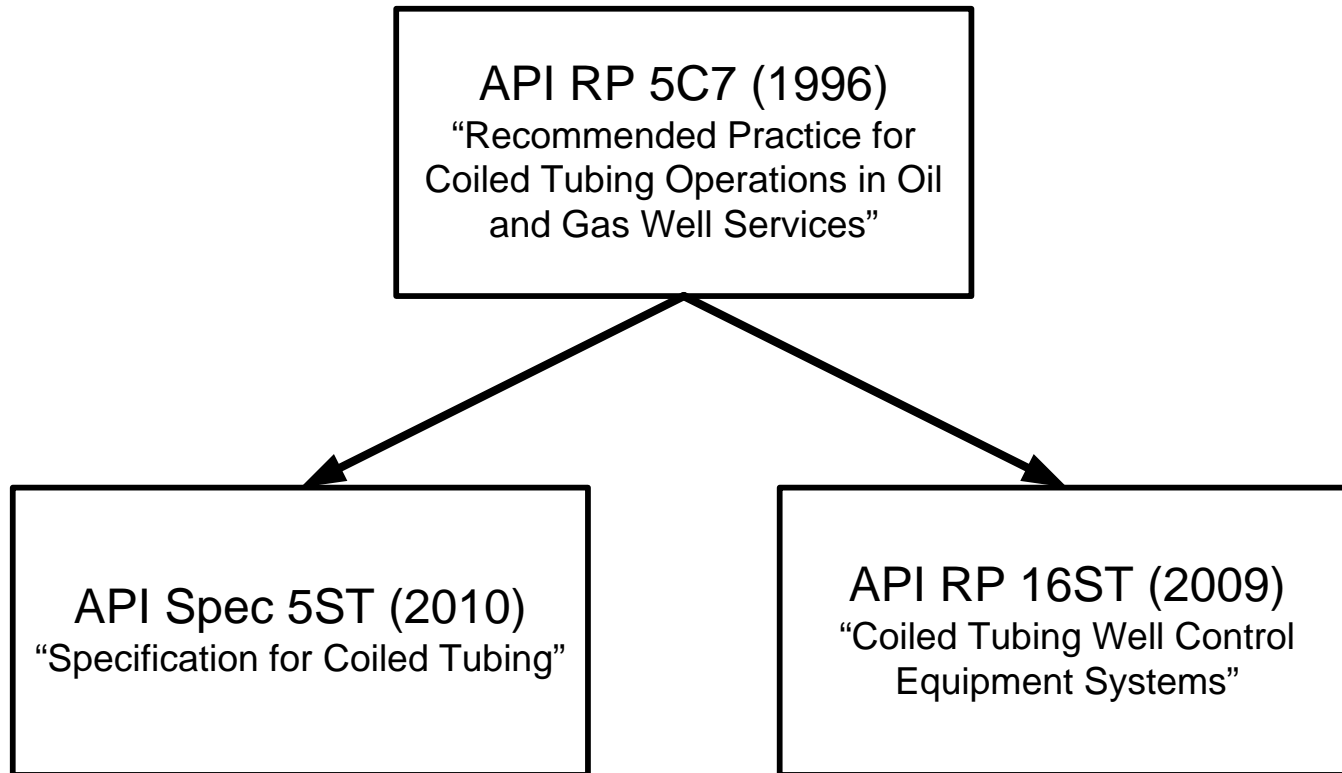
API RP 5C7 (1996)
“Recommended Practice for Coiled Tubing Operations in Oil and Gas Well Services”

API Spec 5ST (2010)
“Specification for Coiled Tubing”

API RP 16ST (2009)
“Coiled Tubing Well Control Equipment Systems”